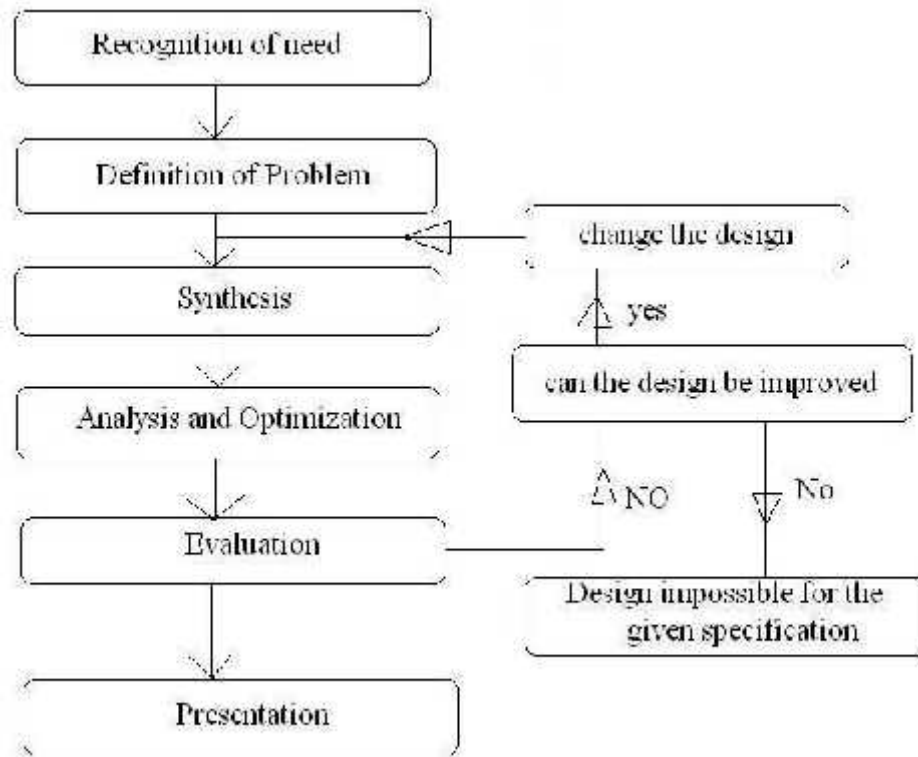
Recognition of need

Definition of Problem

change the design

Synthesis

yes

can the design be improved

Analysis and Optimization

NO

No

Evaluation

Design impossible for the given specification

Presentation